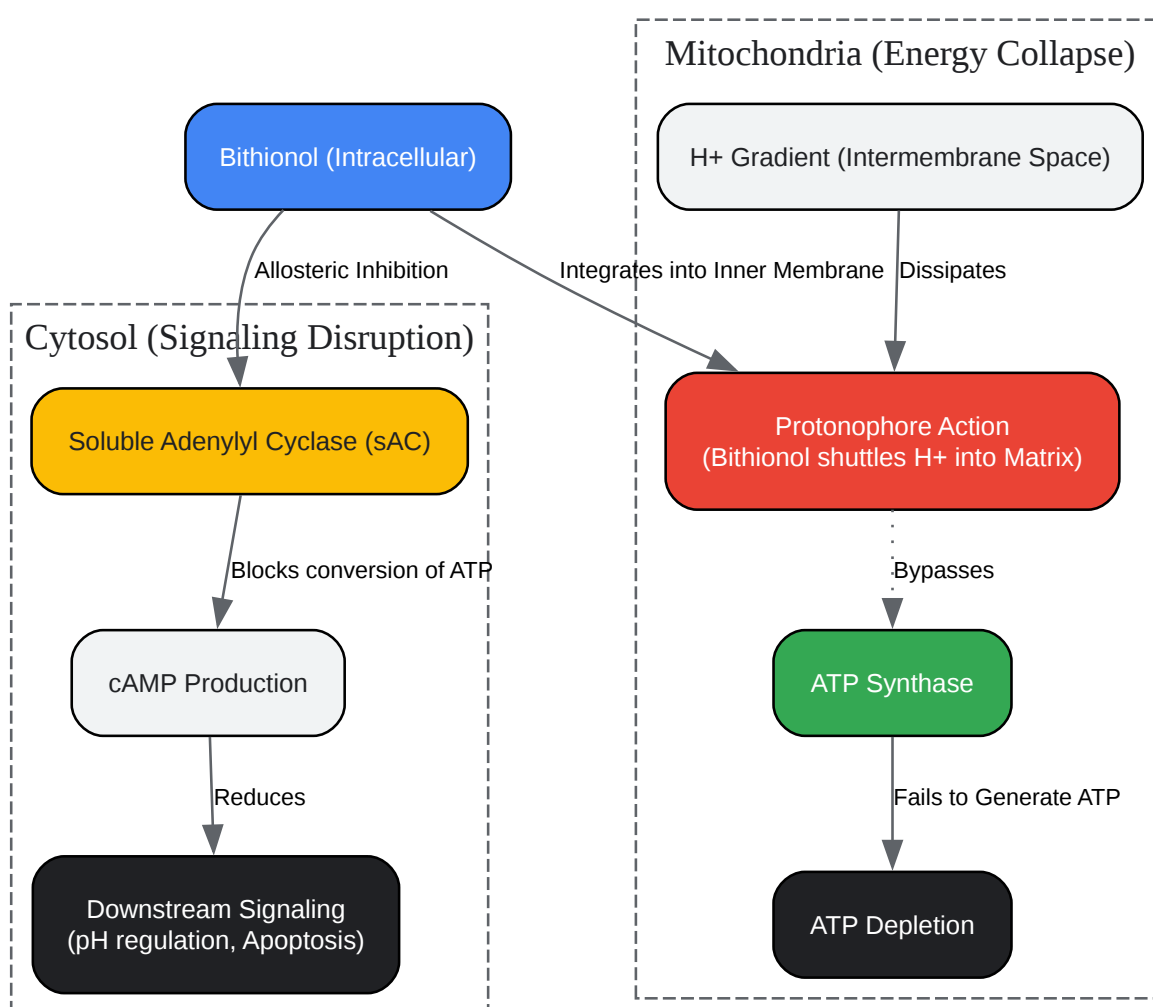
Mitochondria (Energy Collapse)

Bithionol (Intracellular)

H+ Gradient (Intermembrane Space)

Allosteric Inhibition

Integrates into Inner Membrane

Dissipates

Cytosol (Signaling Disruption)

Soluble Adenylyl Cyclase (sAC)

Protonophore Action
(Bithionol shuttles H+ into Matrix)

Blocks conversion of ATP

Bypasses

cAMP Production

ATP Synthase

Reduces

Fails to Generate ATP

Downstream Signaling
(pH regulation, Apoptosis)

ATP Depletion